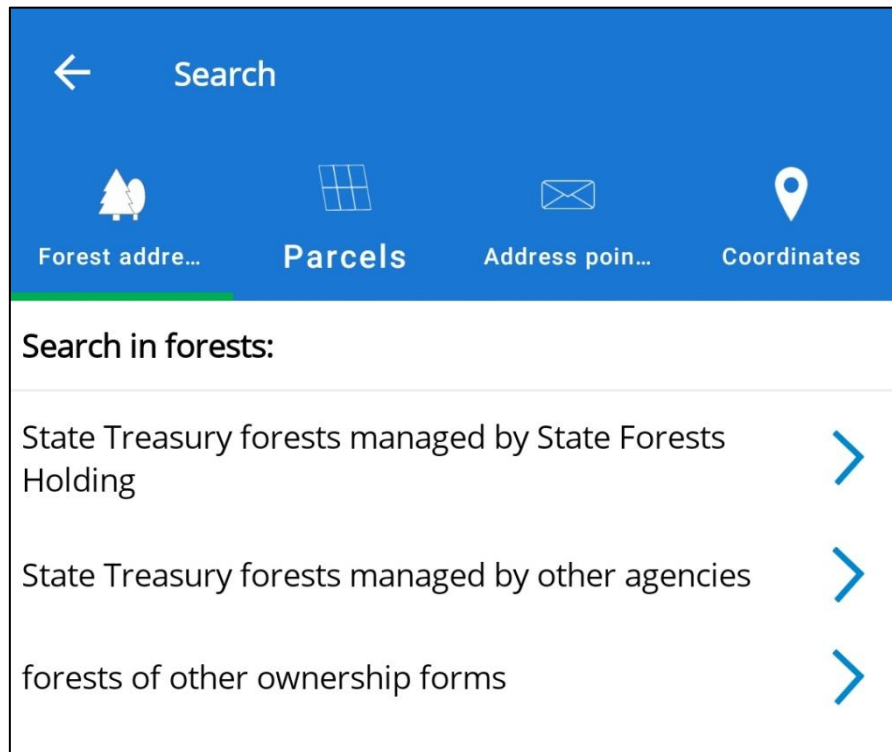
Search

Forest addre… Parcels Address poin… Coordinates

Search in forests:

State Treasury forests managed by State Forests Holding

State Treasury forests managed by other agencies

forests of other ownership forms